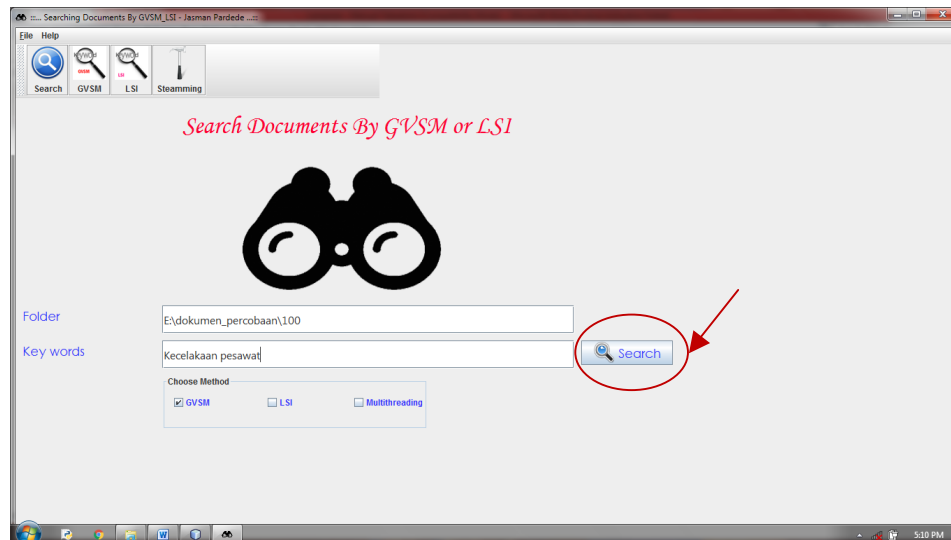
::... Searching Documents By GVSM_LSI - Jasman Pardede ...::

File Help

Search GVSM LSI Steamming

Search Documents By GVSM or LSI

Folder E:\dokumen_percobaan\100

Key words Kecelakaan pesawat

Search

Choose Method

GVSM LSI Multithreading

5:10 PM